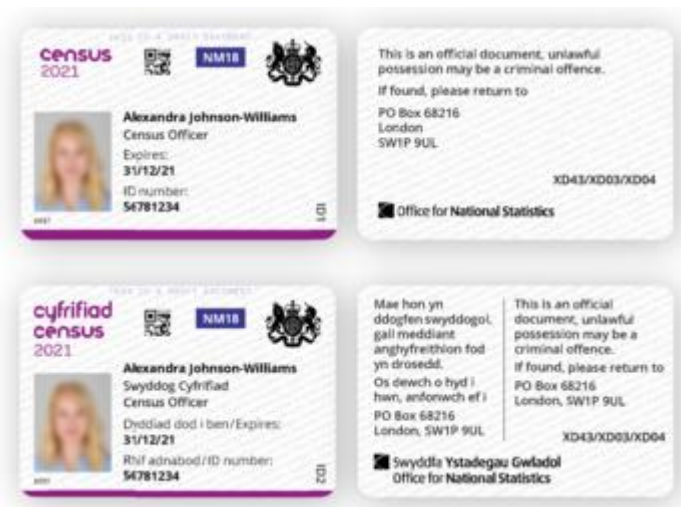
census
2021

NM18

Alexandra Johnson-Williams
Census Officer
Expires:
31/12/21
ID number:
56781234

ID1

This is an official document, unlawful possession may be a criminal offence.

If found, please return to

PO Box 68216
London
SW1P 9UL

XD43/XD03/XD04

Office for National Statistics

cyfrifiad
census
2021

NM18

Alexandra Johnson-Williams
Swyddog Cyfrifiad
Census Officer
Dyddiad dod i ben/Expires:
31/12/21
Rhif adnabod/ID number:
56781234

ID2

Mae hon yn ddogfen swyddogol, gall meddiant anghyfreithlon fod yn drosedd.

Os dewch o hyd i hwn, anfonwch ef i

PO Box 68216
London, SW1P 9UL

This is an official document, unlawful possession may be a criminal offence.

If found, please return to

PO Box 68216
London, SW1P 9UL

XD43/XD03/XD04

Swyddfa Ystadegau Gwladol
Office for National Statistics